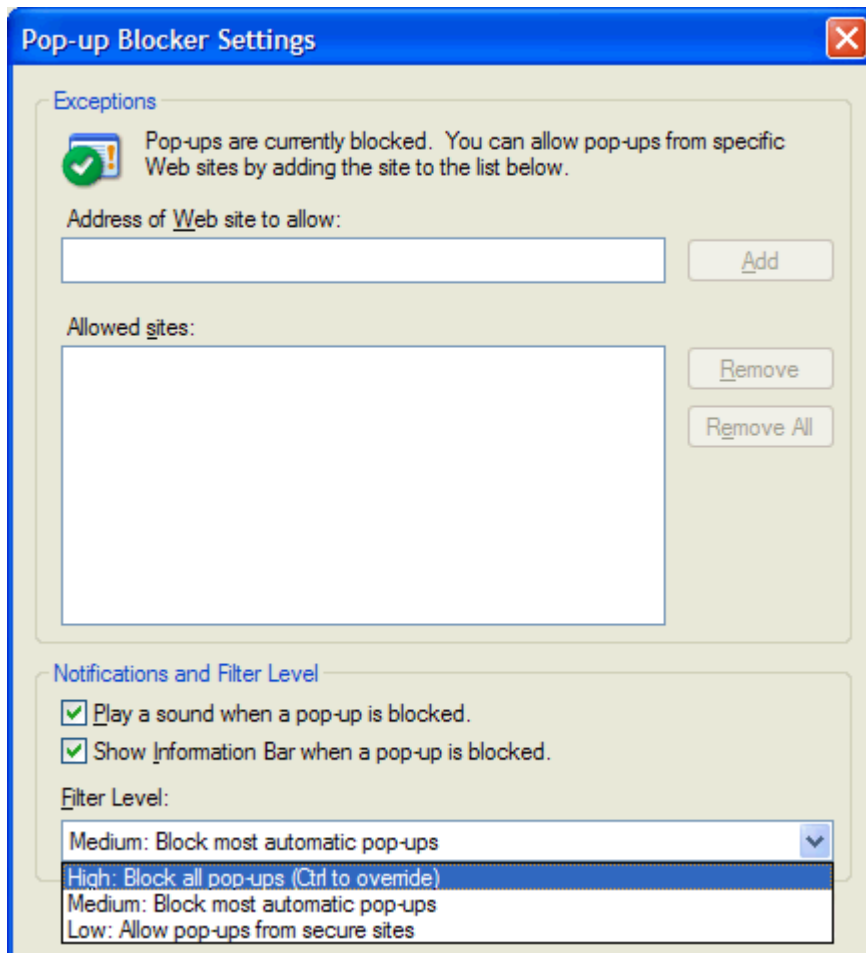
Pop-up Blocker Settings

Exceptions

Pop-ups are currently blocked. You can allow pop-ups from specific Web sites by adding the site to the list below.

Address of Web site to allow:

Add

Allowed sites:

Remove

Remove All

Notifications and Filter Level

Play a sound when a pop-up is blocked.

Show Information Bar when a pop-up is blocked.

Filter Level:

Medium: Block most automatic pop-ups

High: Block all pop-ups (Ctrl to override)
Medium: Block most automatic pop-ups
Low: Allow pop-ups from secure sites